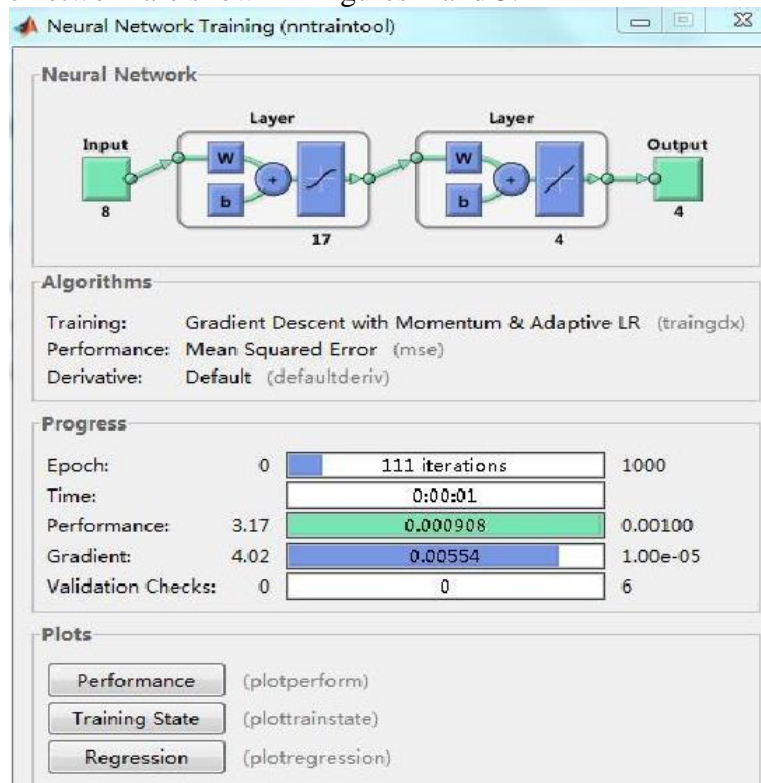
Neural Network Training (nntraintool)

Neural Network

Input
8
Layer
W
b
+
17
Layer
W
b
+
4
Output
4

Algorithms

Training: Gradient Descent with Momentum & Adaptive LR (traingdx)
Performance: Mean Squared Error (mse)
Derivative: Default (defaultderiv)

Progress

| | | | |
|---|---|---|---|
| Epoch: | 0 | 111 iterations | 1000 |
| Time: | | 0:00:01 | |
| Performance: | 3.17 | 0.000908 | 0.00100 |
| Gradient: | 4.02 | 0.00554 | 1.00e-05 |
| Validation Checks: | 0 | 0 | 6 |

Plots

Performance (plotperform)
Training State (plottrainstate)
Regression (plotregression)